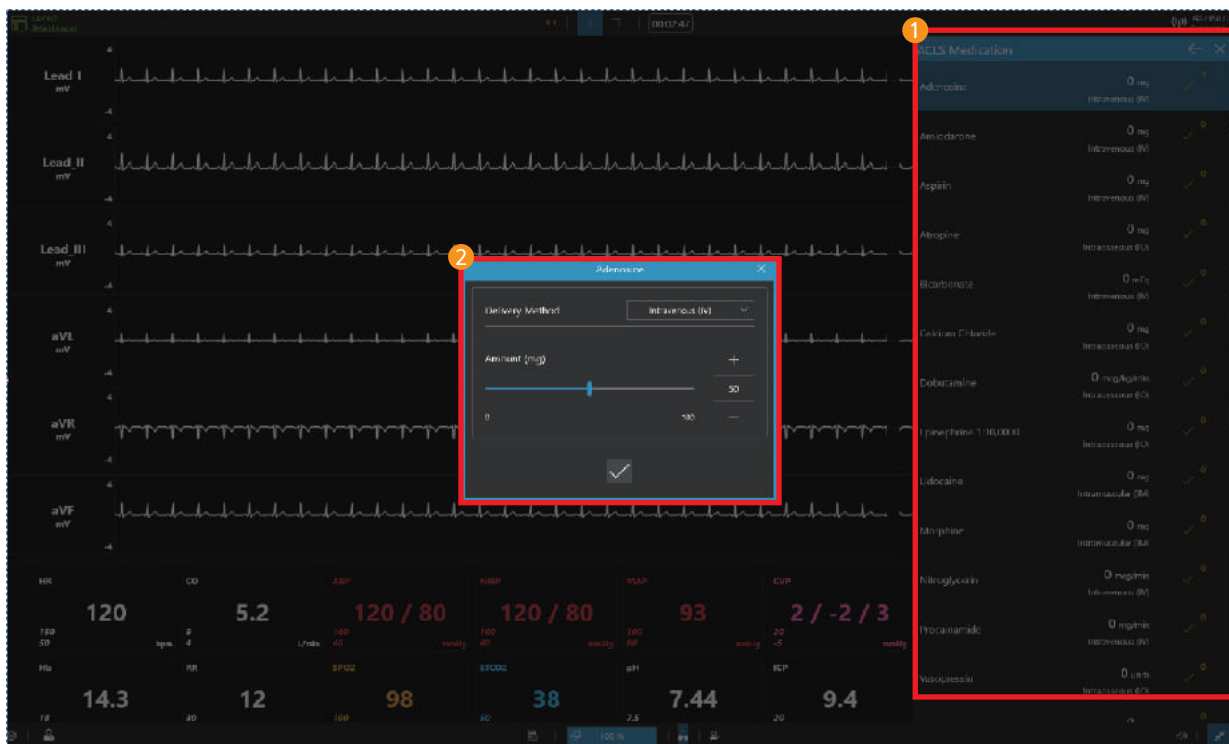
00:02:47

Lead I
mV

Lead_II
mV

Lead_III
mV

aVL
mV

aVR
mV

aVF
mV

1

ACLS Medication

Adenosine 0 mg Intravenous (IV)
Amiodarone 0 mg Intravenous (IV)
Aspirin 0 mg Intravenous (IV)
Atropine 0 mg Intraosseous (IO)
Bicarbonate 0 mEq Intravenous (IV)
Calcium Chloride 0 mg Intraosseous (IO)
Dobutamine 0 mcg/kg/min Intraosseous (IO)
Epinephrine 1:10,000 0 mg Intraosseous (IO)
Lidocaine 0 mg Intramuscular (IM)
Morphine 0 mg Intramuscular (IM)
Nitroglycerin 0 mcg/min Intravenous (IV)
Procainamide 0 mg/min Intravenous (IV)
Vasopressin 0 units Intraosseous (IO)

2

Adenosine

Delivery Method Intravenous (IV)

Amount (mg)
+
50
0 100
—

| HR | CO | ABP | NIBP | MAP | CVP |
|---|---|---|---|---|---|
| 120 | 5.2 | 120 / 80 | 120 / 80 | 93 | 2 / -2 / 3 |
| 160 50 bpm | 8 4 L/min | 160 40 mmHg | 160 40 mmHg | 160 60 mmHg | 20 -5 mmHg |
| Hb | RR | SPO2 | StO2 | pH | ICP |
| 14.3 | 12 | 98 | 38 | 7.44 | 9.4 |
| 18 | 30 | 100 | 50 | 7.5 | 20 |

100 %